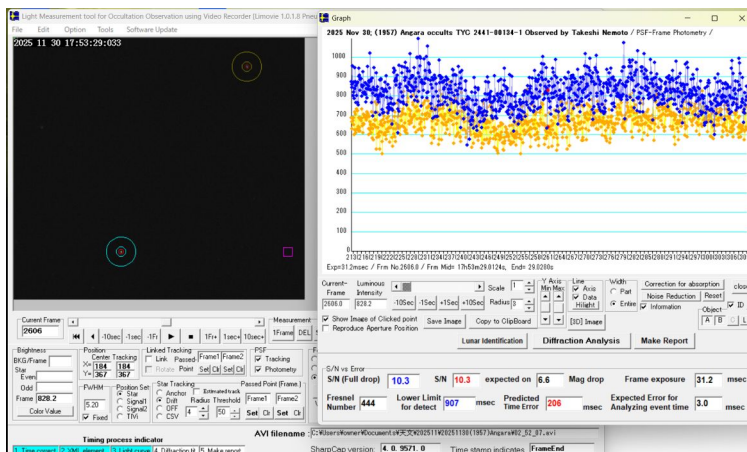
Light Measurement tool for Occultation Observation using Video Recorder (Limovie 1.0.1.8 Prev

File Edit Option Tools Software Update

2025 11 30 17:53:29:033

Current Frame
2606

-10sec -1sec -1Fr 1Fr+ 1sec+ 10sec+

Measurement
1Frame DEL

Brightness
BKG/Frame
Star
Even
Odd
Frame 828.2
Color Value

Position
Center Tracking
X= 184 184
Y= 367 367

FWHM
5.20
Fixed

Linked Tracking
Link Passed Frame1 Frame2
Rotate Point Set Clr Set Clr

Position Set
Star
Signal1
Signal2
TIVI

Star Tracking
Anchor
Drift
OFF
CSV
Estimated track
Radius Threshold
4 50

PSF
Tracking
Photometry

Passed Point (Frame)
Frame1 Frame2
Set Clr Set Clr

Timing process indicator
1. Time correct 2. XML element 3. Light curve 4. Diffraction fit 5. Make report

AVI filename C:\Users\owner\Documents\天文\20251130(1957)Angara\02_52_07.avi

SharpCap version 4.0.9571.0 Time stamp indicates FrameEnd

Graph

2025 Nov 30; (1957) Angara occults TYC 2441-00134-1 Observed by Takeshi Nemoto / PSF-Frame Photometry /

1000
950
900
850
800
750
700
650
600
550
500
450
400
350
300
250
200
150
100
50
0

Exp=31.2msec / Frm No:2608.0 / Frm Mid= 17h53m29.0124s, End= 29.0280s

Current-Frame
2608.0
Luminous Intensity
828.2
-10Sec -1Sec +1Sec +10Sec
Scale 1
Radius 3
Y Axis Min Max
Line
Axis
Data
Hilight
Width
Part
Entire
Correction for absorption
Noise Reduction Reset
Information
Object
A B C
Show Image of Clicked point
Reproduce Aperture Position
Save Image Copy to ClipBoard [3D] Image

Lunar Identification Diffraction Analysis Make Report

S/N vs Error
S/N (Full drop) 10.3 S/N 10.3 expected on 6.6 Mag drop Frame exposure 31.2 msec
Fresnel Number 444 Lower Limit for detect 907 msec Predicted Time Error 206 msec Expected Error for Analyzing event time 3.0 msec